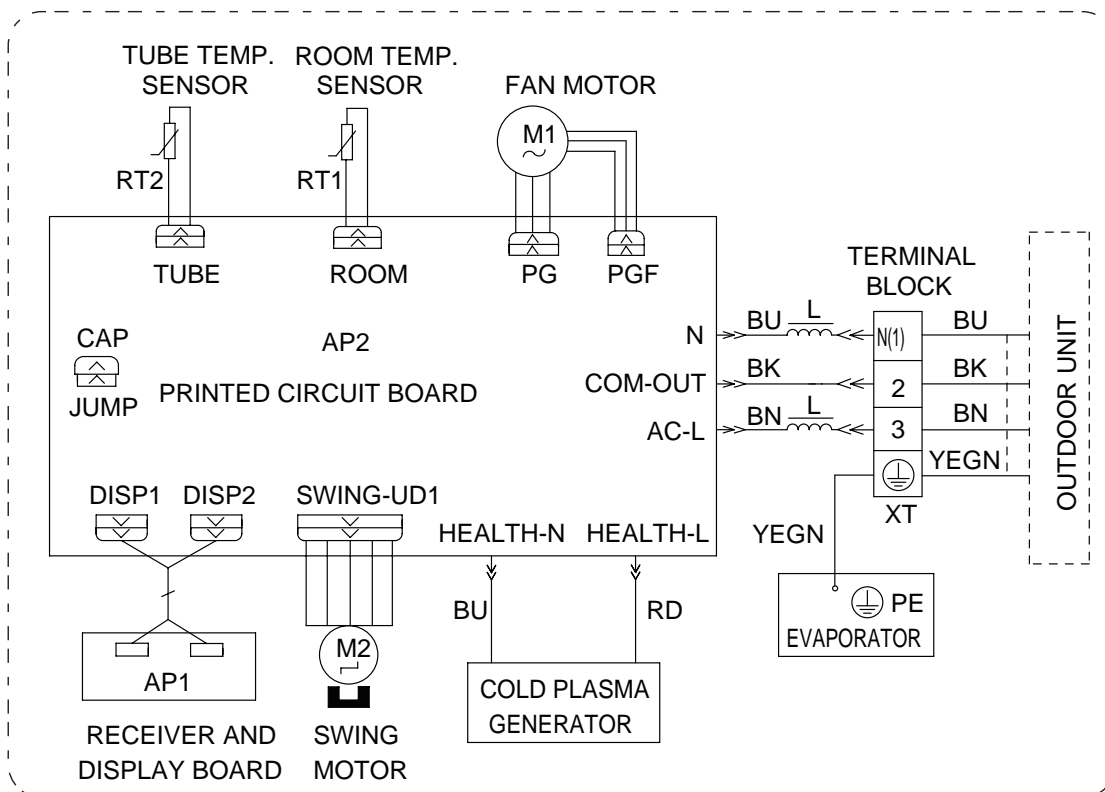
TUBE TEMP. SENSOR

ROOM TEMP. SENSOR

FAN MOTOR

M1

RT2

RT1

TUBE

ROOM

PG

PGF

TERMINAL BLOCK

CAP

JUMP

AP2

PRINTED CIRCUIT BOARD

N

COM-OUT

AC-L

BU

L

BK

BN

L

N(1)

2

3

BU

BK

BN

YEGN

XT

OUTDOOR UNIT

DISP1

DISP2

SWING-UD1

HEALTH-N

HEALTH-L

YEGN

BU

RD

PE

EVAPORATOR

AP1

M2

COLD PLASMA GENERATOR

RECEIVER AND DISPLAY BOARD

SWING MOTOR